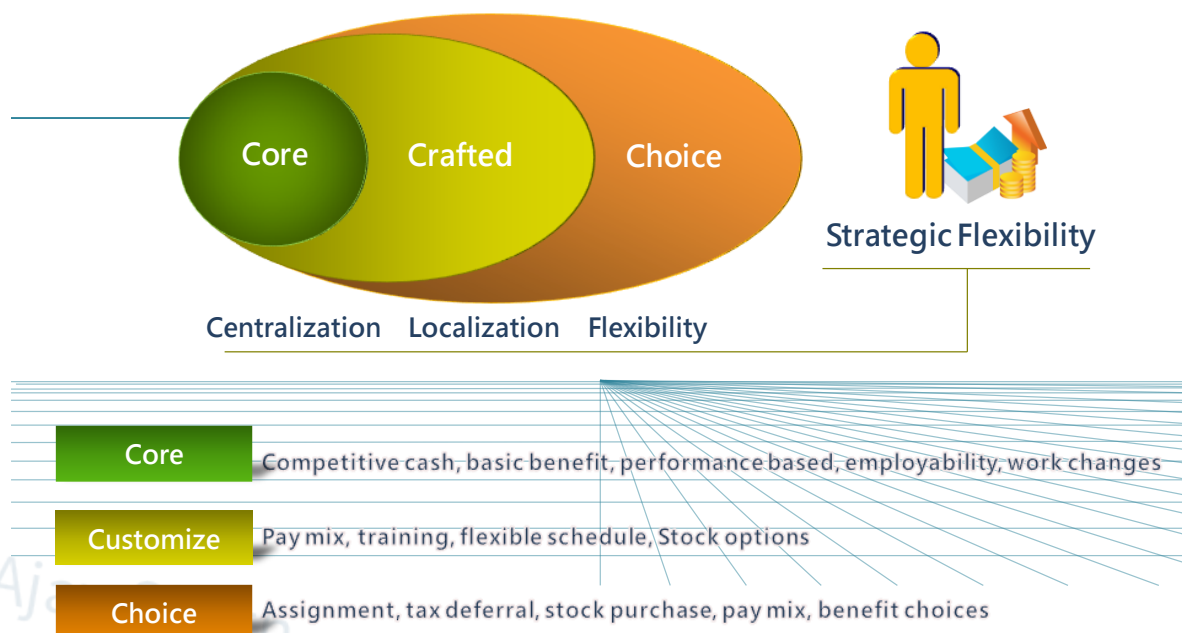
Core
Crafted
Choice

Strategic Flexibility

Centralization Localization Flexibility

Core
Competitive cash, basic benefit, performance based, employability, work changes

Customize
Pay mix, training, flexible schedule, Stock options

Choice
Assignment, tax deferral, stock purchase, pay mix, benefit choices